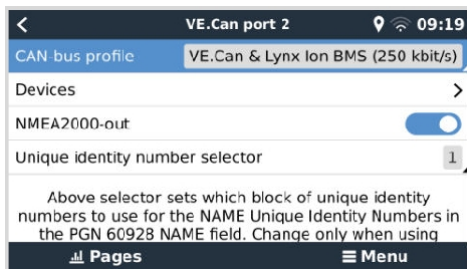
VE.Can port 2

09:19

CAN-bus profile

VE.Can & Lynx Ion BMS (250 kbit/s)

Devices

NMEA2000-out

Unique identity number selector

1

Above selector sets which block of unique identity numbers to use for the NAME Unique Identity Numbers in the PGN 60928 NAME field. Change only when using

Pages

Menu